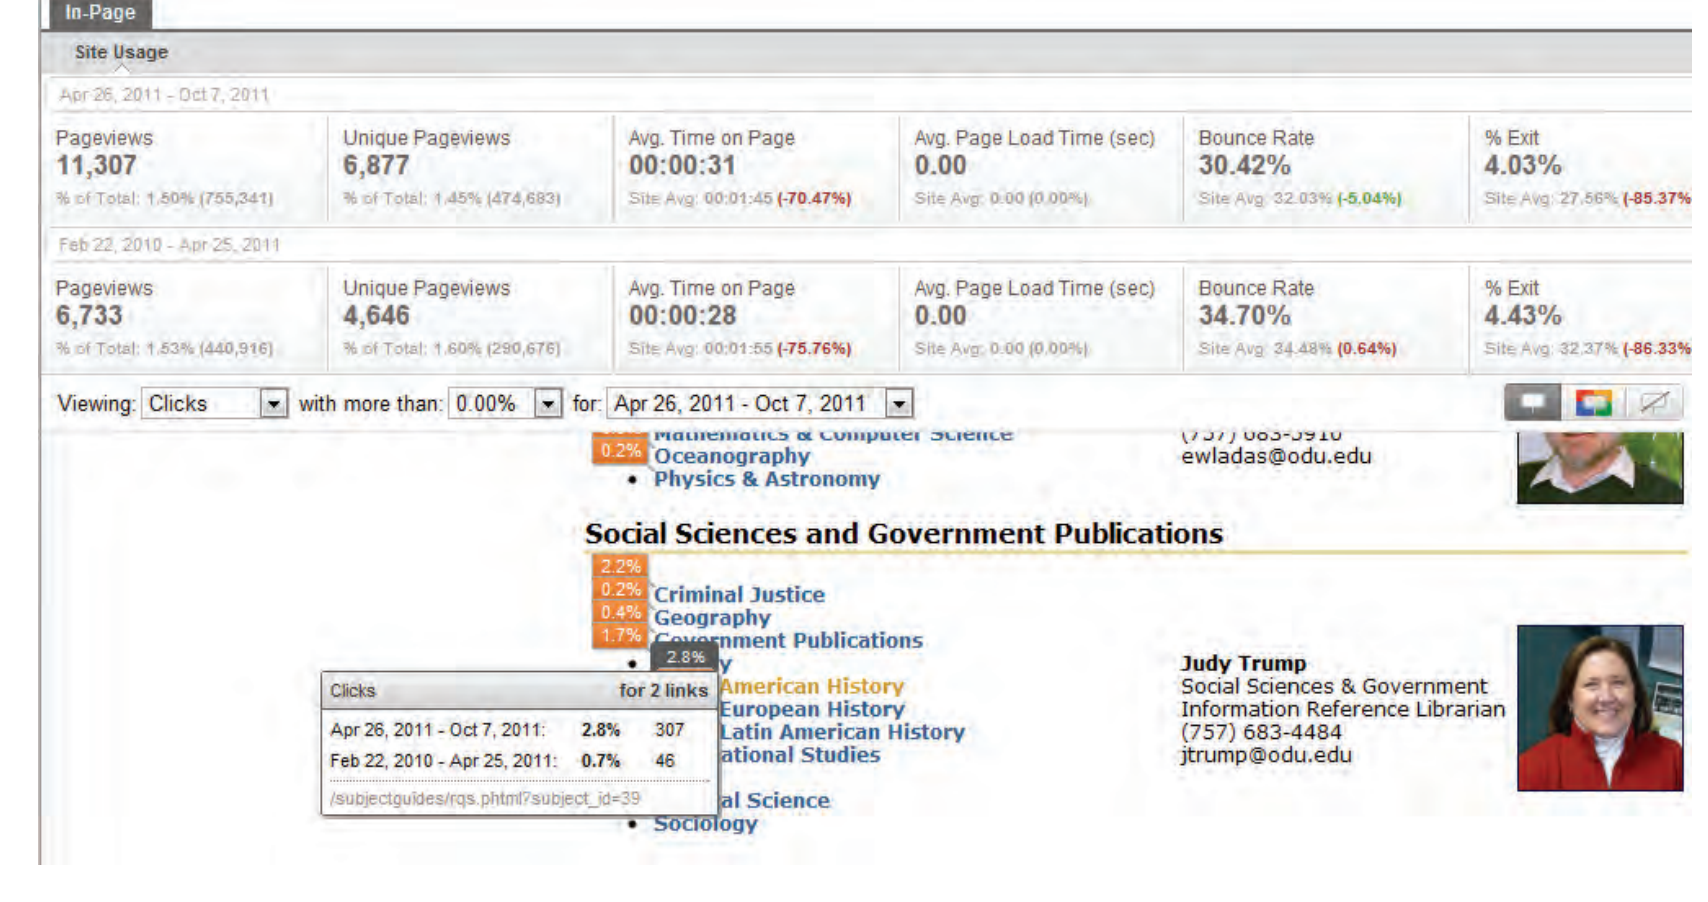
In-Page

Site Usage

Apr 26, 2011 - Oct 7, 2011

| Pageviews | Unique Pageviews | Avg. Time on Page | Avg. Page Load Time (sec) | Bounce Rate | % Exit |
|---|---|---|---|---|---|
| 11,307 | 6,877 | 00:00:31 | 0.00 | 30.42% | 4.03% |
| % of Total: 1.50% (755,341) | % of Total: 1.45% (474,683) | Site Avg: 00:01:45 (-70.47%) | Site Avg: 0.00 (0.00%) | Site Avg: 32.03% (-5.04%) | Site Avg: 27.56% (-85.37% |

Feb 22, 2010 - Apr 25, 2011

| Pageviews | Unique Pageviews | Avg. Time on Page | Avg. Page Load Time (sec) | Bounce Rate | % Exit |
|---|---|---|---|---|---|
| 6,733 | 4,646 | 00:00:28 | 0.00 | 34.70% | 4.43% |
| % of Total: 1.53% (440,916) | % of Total: 1.60% (290,676) | Site Avg: 00:01:55 (-75.76%) | Site Avg: 0.00 (0.00%) | Site Avg: 34.48% (0.64%) | Site Avg: 32.37% (-86.33% |

Viewing: Clicks with more than: 0.00% for: Apr 26, 2011 - Oct 7, 2011

Mathematics & Computer Science
0.2% Oceanography
• Physics & Astronomy

(757) 683-3910
ewladas@odu.edu

Social Sciences and Government Publications

2.2%
0.2% Criminal Justice
0.4% Geography
1.7% Government Publications
• 2.8% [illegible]y
American History
European History
Latin American History
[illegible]ational Studies
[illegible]al Science
• Sociology

Clicks for 2 links
Apr 26, 2011 - Oct 7, 2011: 2.8% 307
Feb 22, 2010 - Apr 25, 2011: 0.7% 46
/subjectguides/rqs.phtml?subject_id=39

Judy Trump
Social Sciences & Government
Information Reference Librarian
(757) 683-4484
jtrump@odu.edu